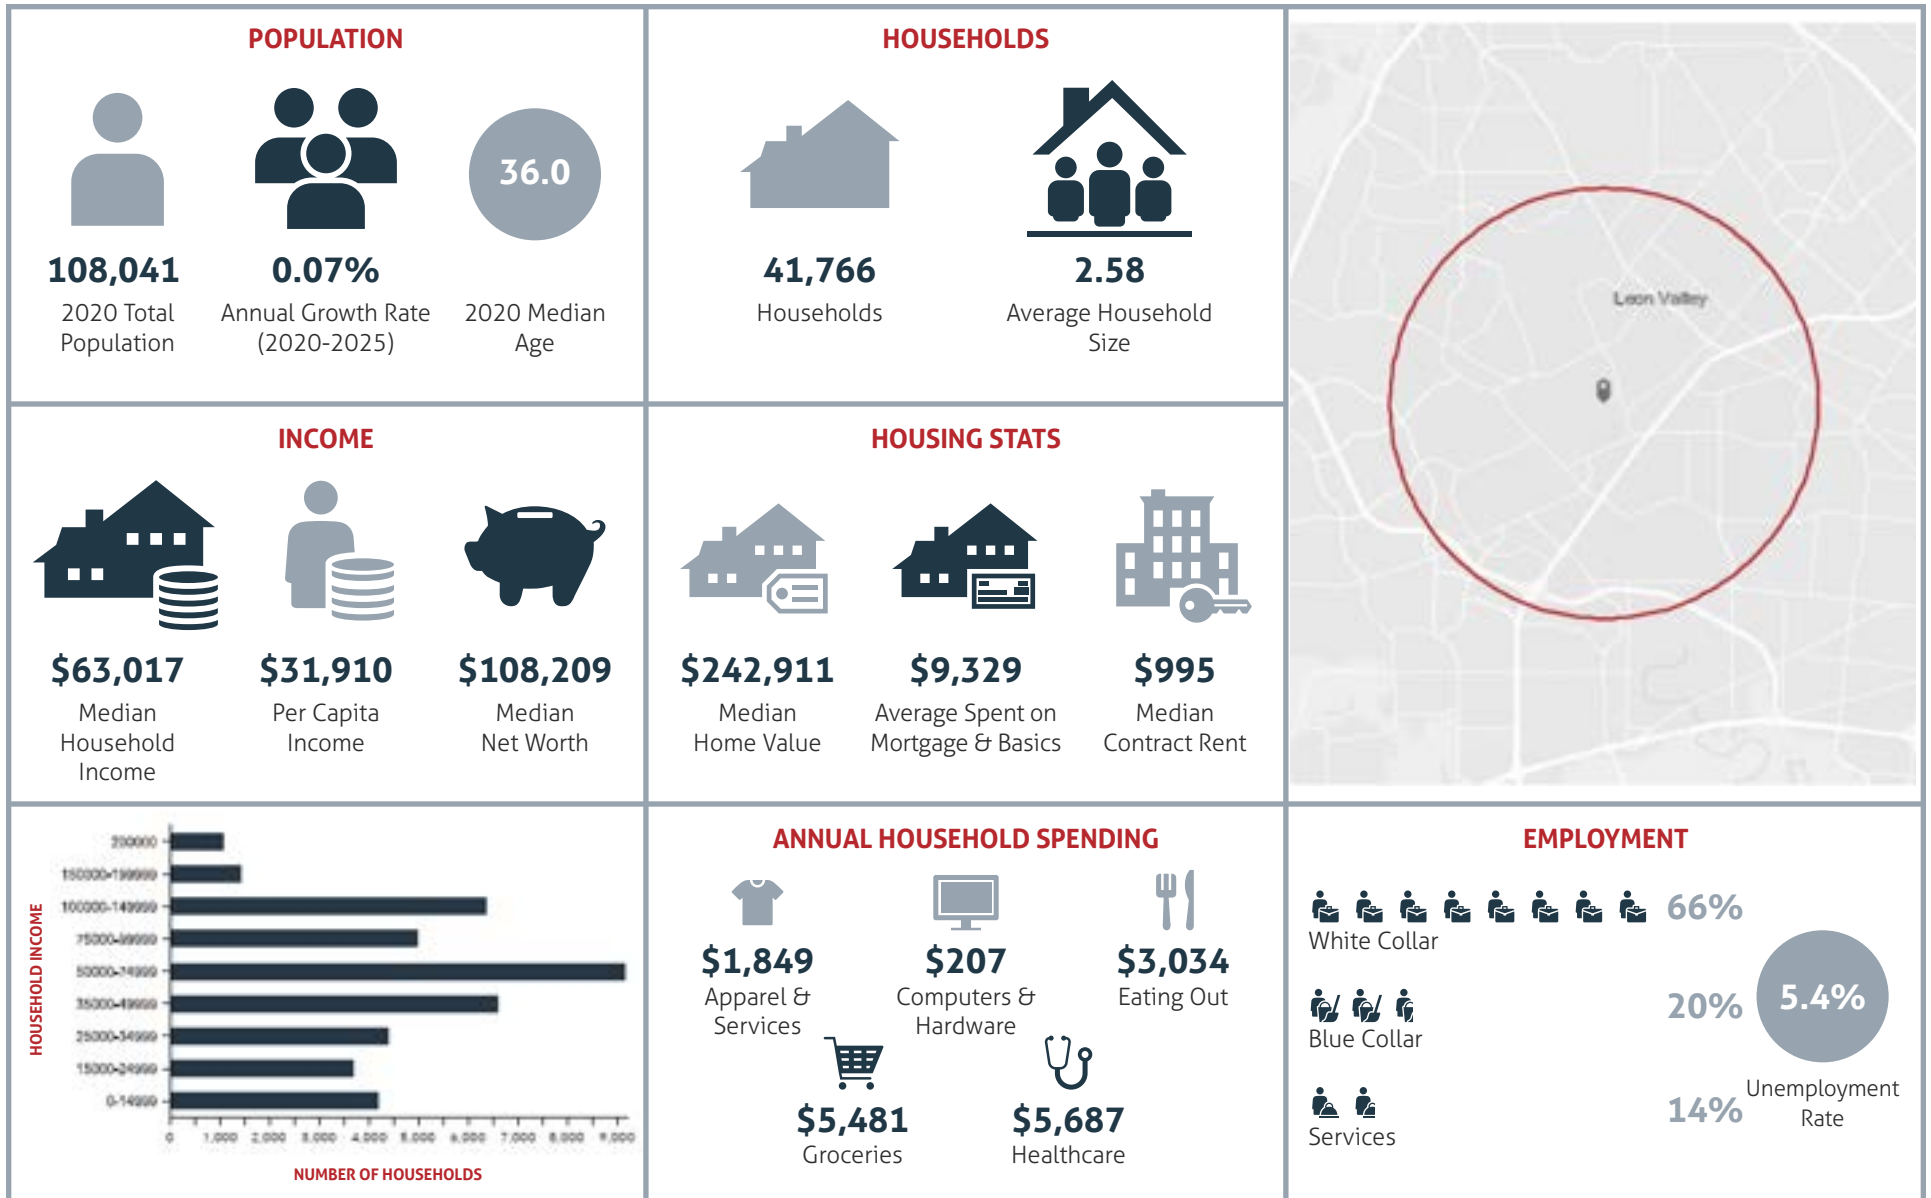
POPULATION

108,041
2020 Total Population

0.07%
Annual Growth Rate (2020-2025)

36.0
2020 Median Age

HOUSEHOLDS

41,766
Households

2.58
Average Household Size

Leon Valley

INCOME

$63,017
Median Household Income

$31,910
Per Capita Income

$108,209
Median Net Worth

HOUSING STATS

$242,911
Median Home Value

$9,329
Average Spent on Mortgage & Basics

$995
Median Contract Rent

HOUSEHOLD INCOME

| 200000+ |
|---|
| 150000-199999 |
| 100000-149999 |
| 75000-99999 |
| 50000-74999 |
| 35000-49999 |
| 25000-34999 |
| 15000-24999 |
| 0-14999 |

0 1,000 2,000 3,000 4,000 5,000 6,000 7,000 8,000 9,000

NUMBER OF HOUSEHOLDS

ANNUAL HOUSEHOLD SPENDING

$1,849
Apparel & Services

$207
Computers & Hardware

$3,034
Eating Out

$5,481
Groceries

$5,687
Healthcare

EMPLOYMENT

66%
White Collar

20%
Blue Collar

14%
Services

5.4%
Unemployment Rate